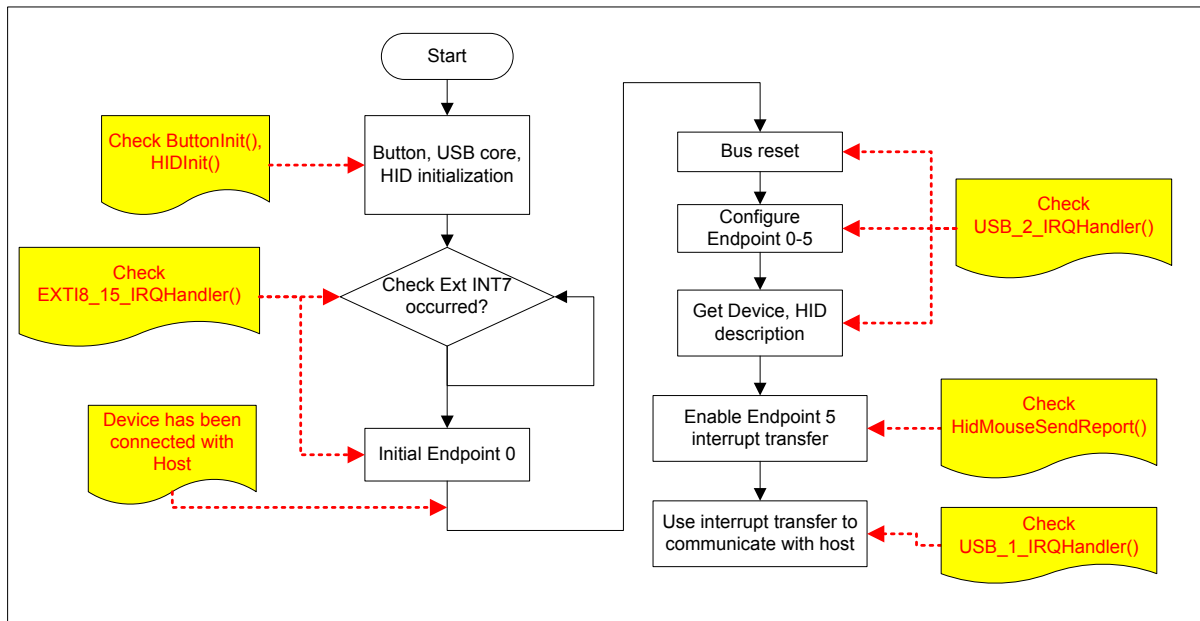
Start

Check ButtonInit(), HIDInit()

Button, USB core, HID initialization

Check EXTI8_15_IRQHandler()

Check Ext INT7 occurred?

Device has been connected with Host

Initial Endpoint 0

Bus reset

Configure Endpoint 0-5

Check USB_2_IRQHandler()

Get Device, HID description

Enable Endpoint 5 interrupt transfer

Check HidMouseSendReport()

Use interrupt transfer to communicate with host

Check USB_1_IRQHandler()